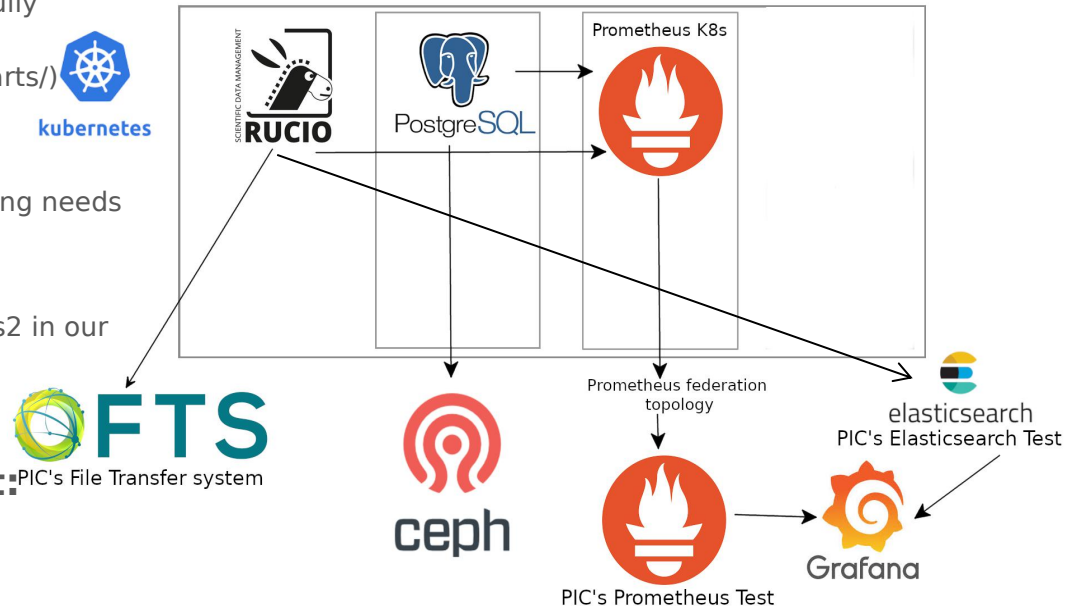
ully

arts/)

kubernetes

ng needs

s2 in our

SCIENTIFIC DATA MANAGEMENT
RUCIO

PostgreSQL

Prometheus K8s

FTS
PIC's File Transfer system

ceph

Prometheus federation topology

elasticsearch
PIC's Elasticsearch Test

Grafana

PIC's Prometheus Test